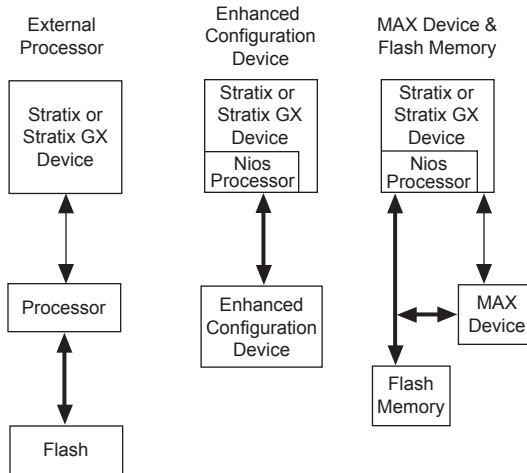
External Processor

Stratix or Stratix GX Device

Processor

Flash

Enhanced Configuration Device

Stratix or Stratix GX Device

Nios Processor

Enhanced Configuration Device

MAX Device & Flash Memory

Stratix or Stratix GX Device

Nios Processor

MAX Device

Flash Memory